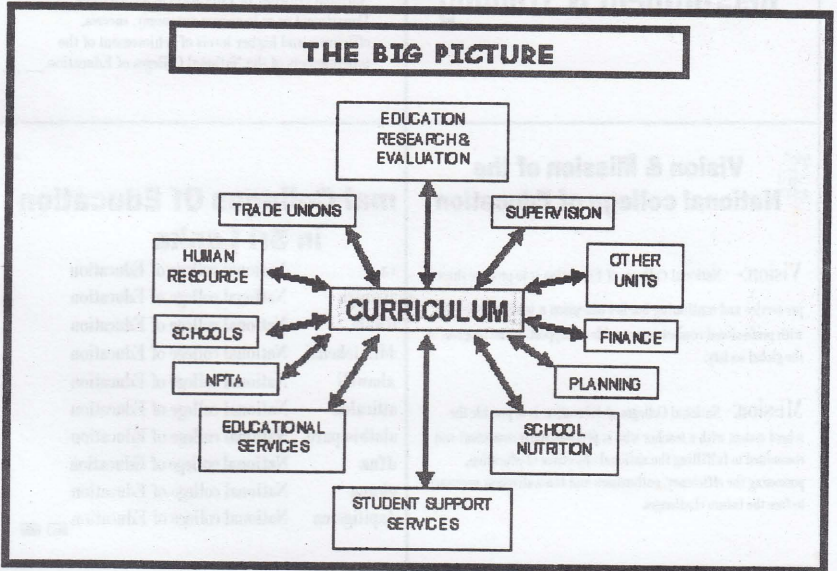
THE BIG PICTURE

EDUCATION RESEARCH & EVALUATION

TRADE UNIONS

SUPERVISION

HUMAN RESOURCE

OTHER UNITS

CURRICULUM

SCHOOLS

FINANCE

NPTA

PLANNING

EDUCATIONAL SERVICES

SCHOOL NUTRITION

STUDENT SUPPORT SERVICES